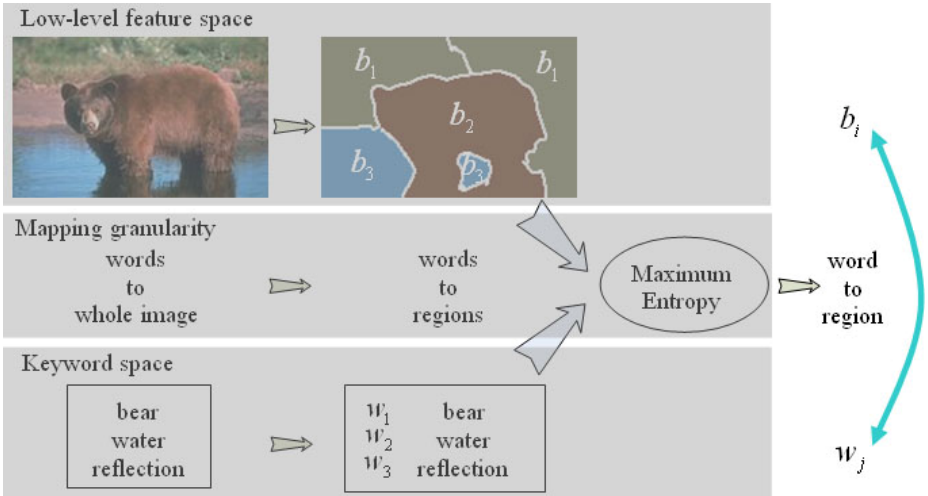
Low-level feature space

$b_1$ $b_1$ $b_2$ $b_3$ $b_3$

$b_i$

Mapping granularity

words to whole image

words to regions

Maximum Entropy

word to region

Keyword space

bear water reflection

$w_1$ bear
$w_2$ water
$w_3$ reflection

$w_j$